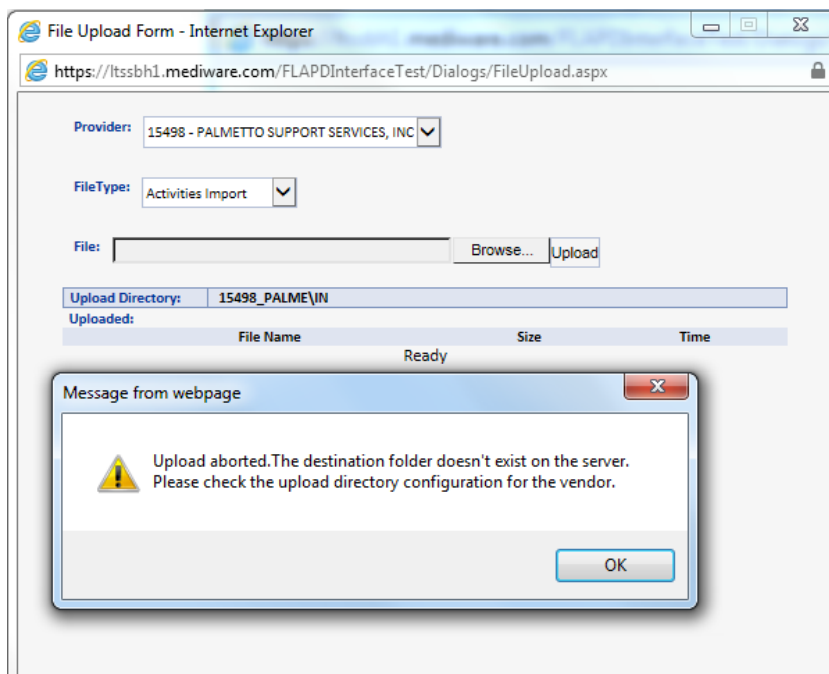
File Upload Form - Internet Explorer

https://ltssbh1.mediware.com/FLAPDInterfaceTest/Dialogs/FileUpload.aspx

Provider: 15498 - PALMETTO SUPPORT SERVICES, INC

FileType: Activities Import

File: Browse... Upload

| Upload Directory: | 15498_PALME\IN |
|---|---|

Uploaded:

| File Name | Size | Time |
|---|---|---|

Ready

Message from webpage

Upload aborted.The destination folder doesn't exist on the server. Please check the upload directory configuration for the vendor.

OK